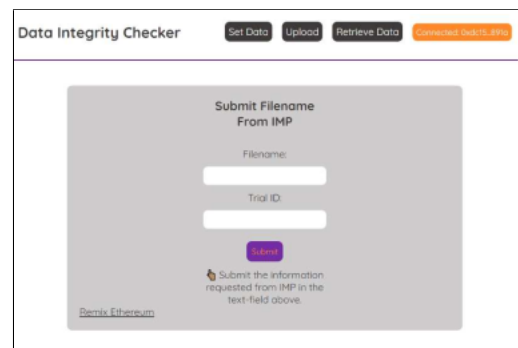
Data Integrity Checker

Set Data Upload Retrieve Data Connected: 0xdc15...89fa

Submit Filename From IMP

Filename:

Trial ID:

Submit

👆 Submit the information requested from IMP in the text-field above.

Remix Ethereum